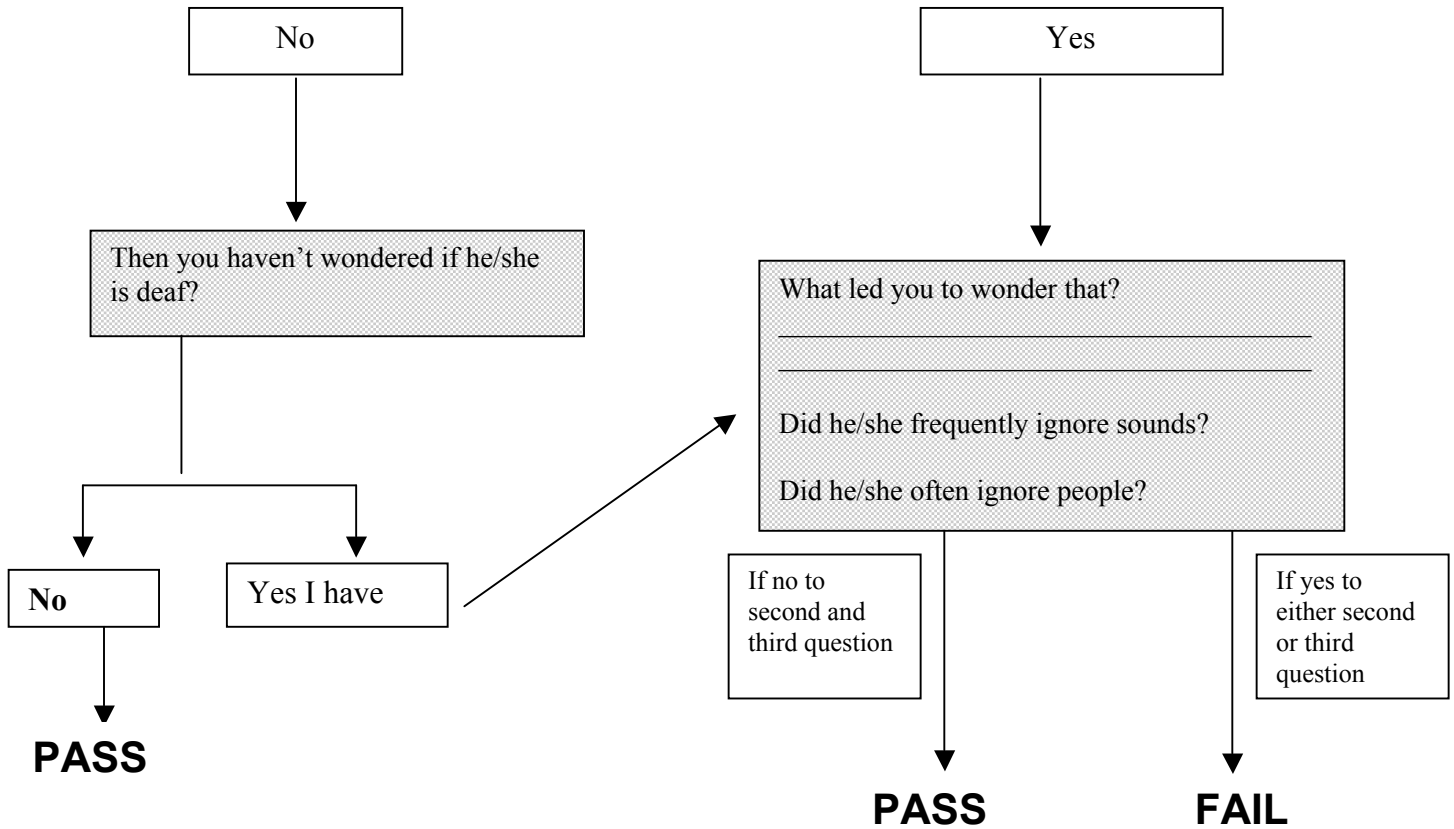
No

Then you haven't wondered if he/she is deaf?

No

PASS

Yes I have

Yes

What led you to wonder that?

______________________________

______________________________

Did he/she frequently ignore sounds?

Did he/she often ignore people?

If no to second and third question

PASS

If yes to either second or third question

FAIL